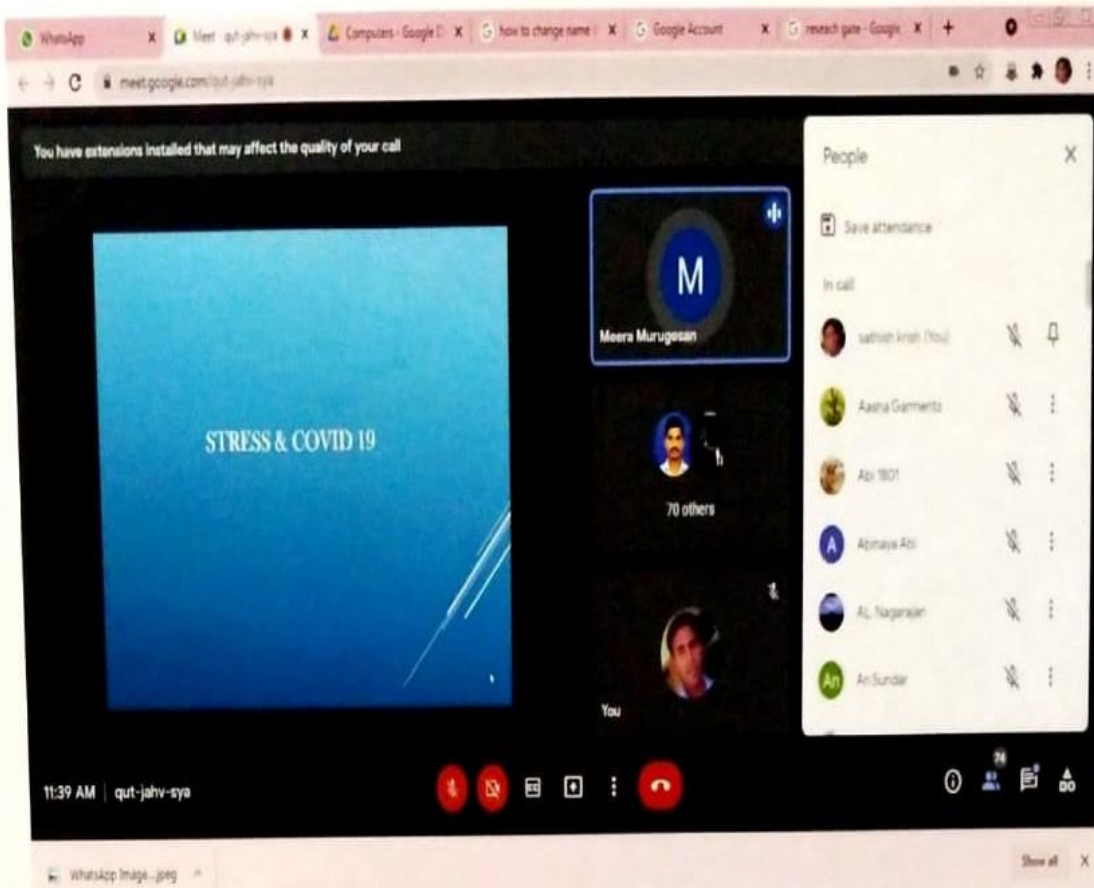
WhatsApp | Meet - qut-jahv-sya | Computers - Google D | how to change name | Google Account | research gate - Google | +

meet.google.com/qut-jahv-sya

You have extensions installed that may affect the quality of your call

STRESS & COVID 19

M
Meera Murugesan

70 others

You

People

Save attendance

In call

sathish krish (You)

Aasha Garments

Abi 1801

A Abinaya Abi

AL. Nagarajan

An Ari Sundar

11:39 AM | qut-jahv-sya

74

WhatsApp Image....jpeg

Show all